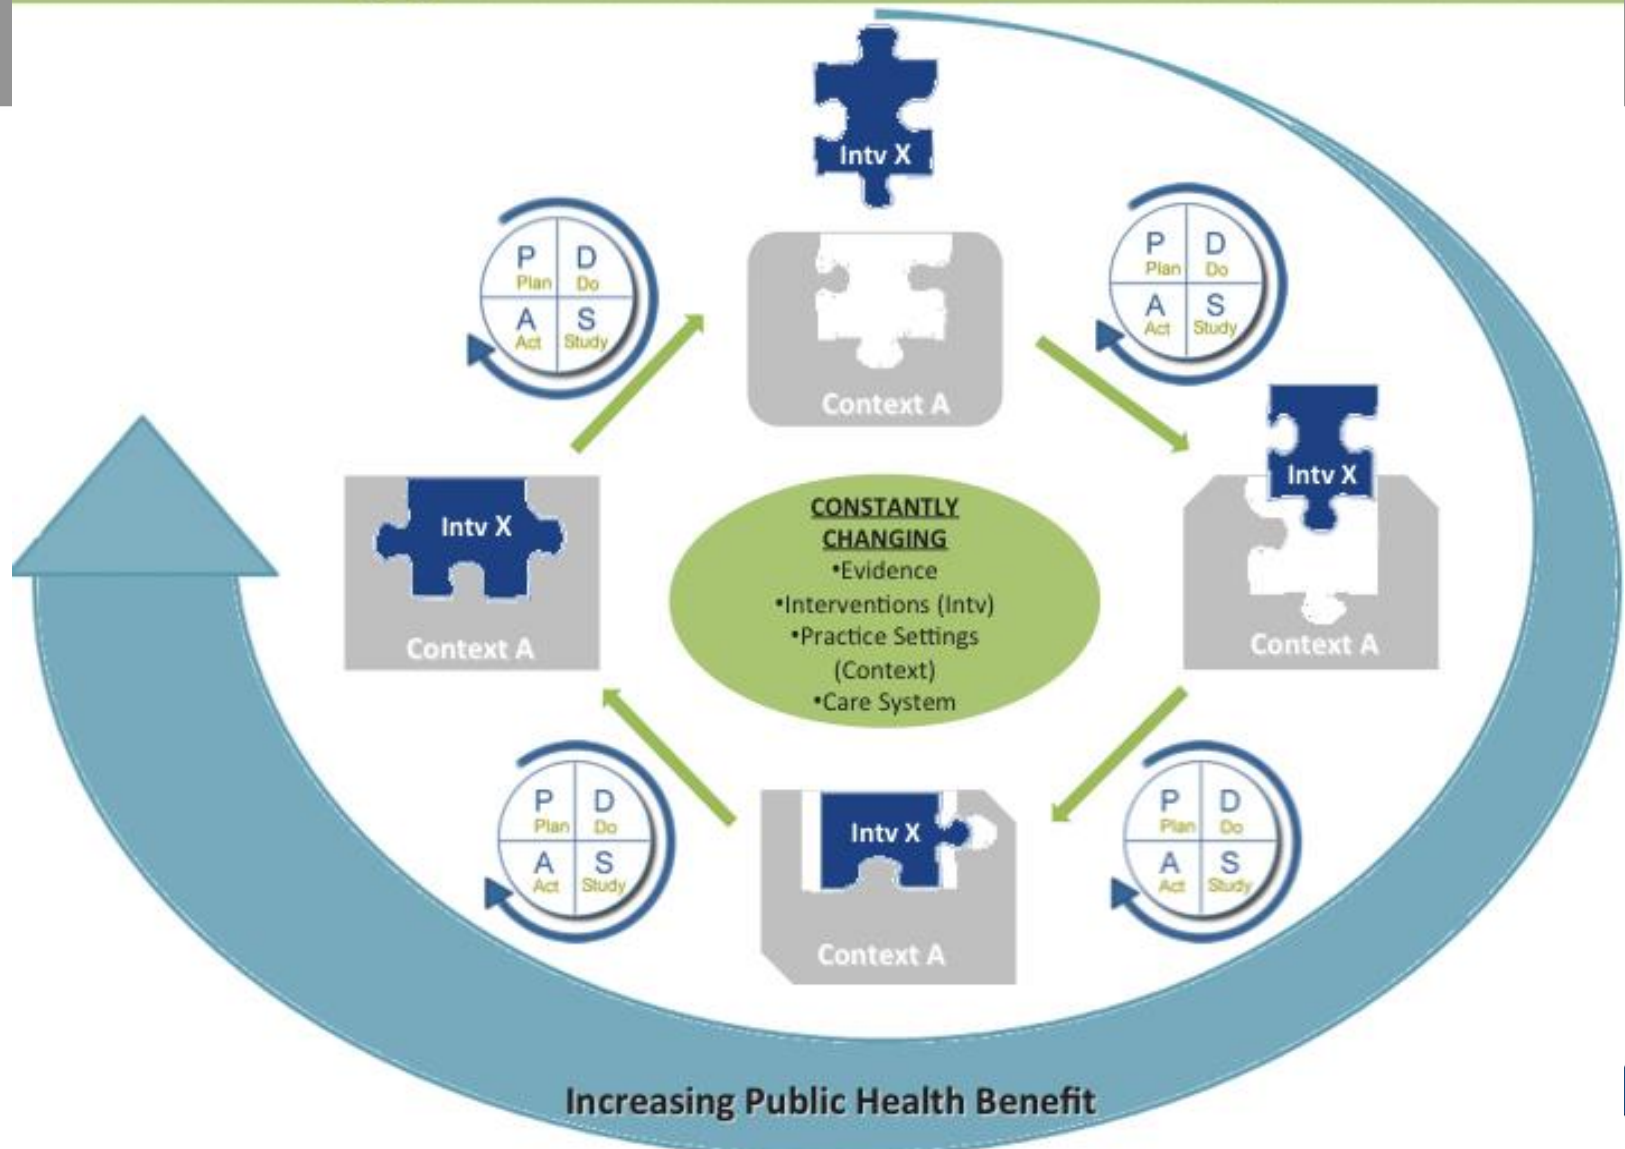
Intv X

P Plan
D Do
A Act
S Study

Context A

P Plan
D Do
A Act
S Study

Intv X
Context A

Intv X
Context A

CONSTANTLY CHANGING
•Evidence
•Interventions (Intv)
•Practice Settings (Context)
•Care System

P Plan
D Do
A Act
S Study

Intv X
Context A

P Plan
D Do
A Act
S Study

Increasing Public Health Benefit